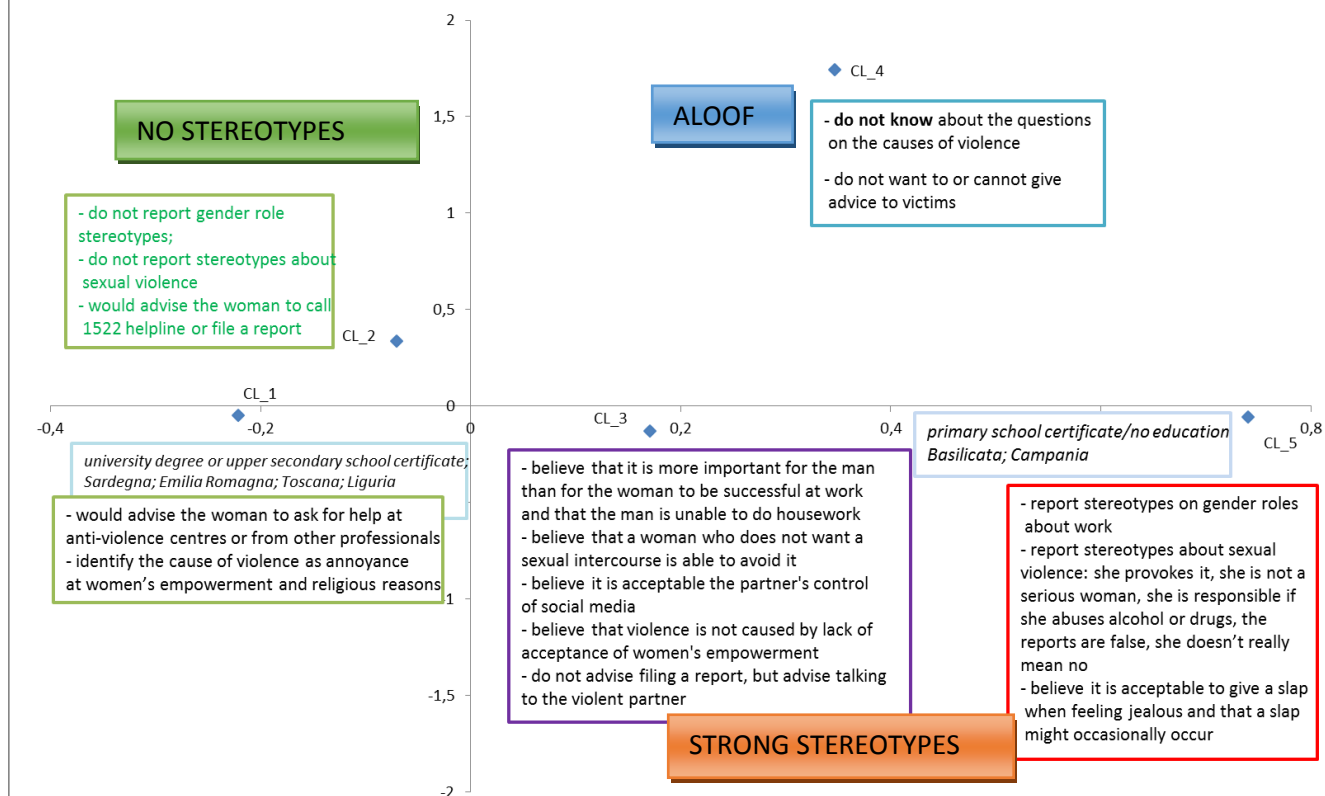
2

1,5

1

0,5

0

-1

-1,5

-2

-0,4

-0,2

0,2

0,4

0,8

CL_4

CL_2

CL_1

CL_3

CL_5

NO STEREOTYPES

ALOOF

- **do not know** about the questions on the causes of violence

- do not want to or cannot give advice to victims

- do not report gender role stereotypes;
- do not report stereotypes about sexual violence
- would advise the woman to call 1522 helpline or file a report

*primary school certificate/no education Basilicata; Campania*

*university degree or upper secondary school certificate; Sardegna; Emilia Romagna; Toscana; Liguria*

- would advise the woman to ask for help at anti-violence centres or from other professionals
- identify the cause of violence as annoyance at women's empowerment and religious reasons

- believe that it is more important for the man than for the woman to be successful at work and that the man is unable to do housework
- believe that a woman who does not want a sexual intercourse is able to avoid it
- believe it is acceptable the partner's control of social media
- believe that violence is not caused by lack of acceptance of women's empowerment
- do not advise filing a report, but advise talking to the violent partner

- report stereotypes on gender roles about work
- report stereotypes about sexual violence: she provokes it, she is not a serious woman, she is responsible if she abuses alcohol or drugs, the reports are false, she doesn't really mean no
- believe it is acceptable to give a slap when feeling jealous and that a slap might occasionally occur

STRONG STEREOTYPES